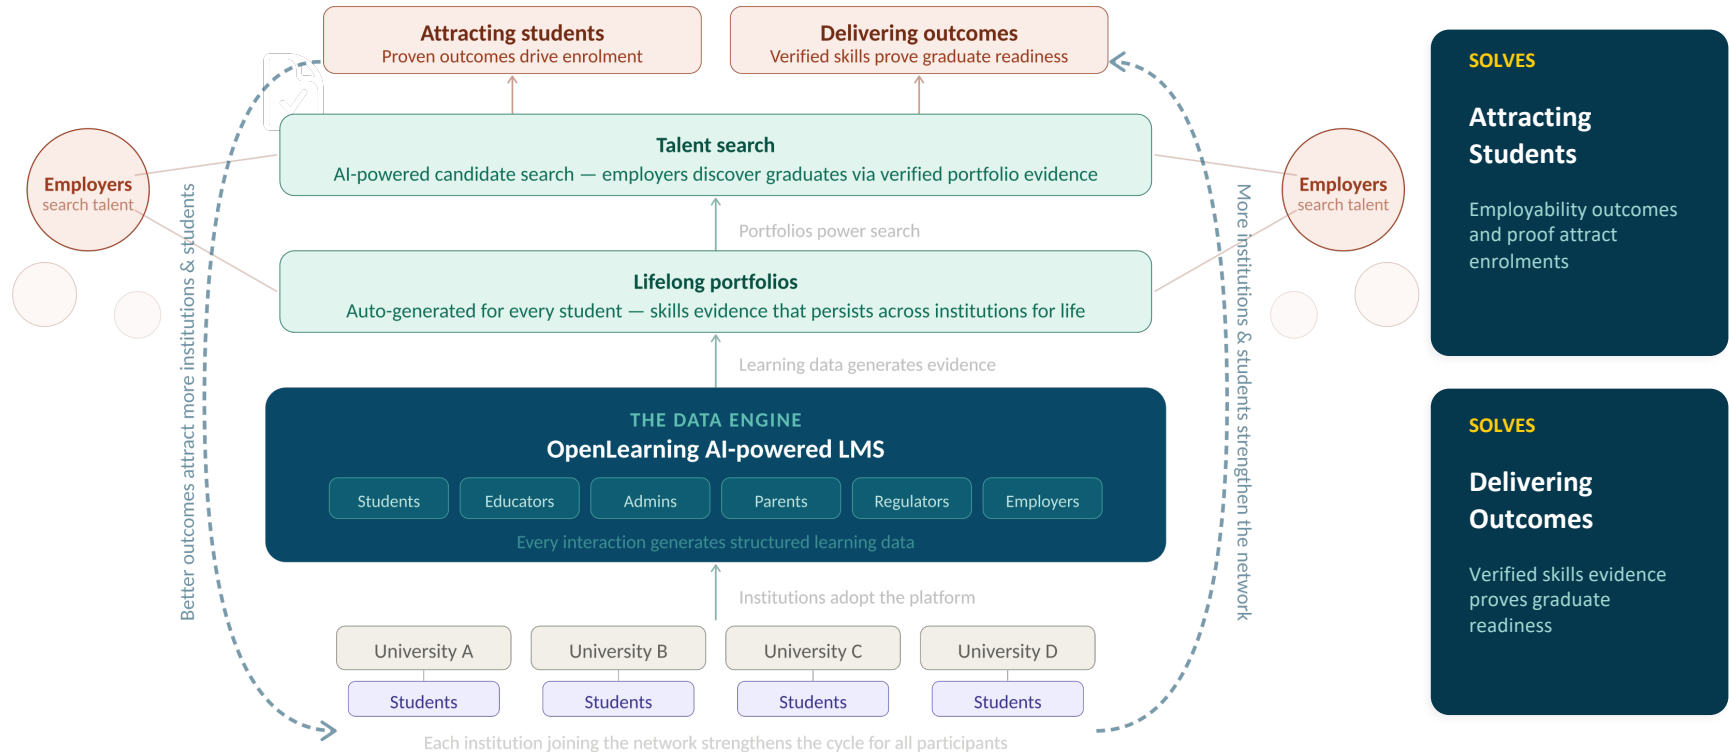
Attracting students
Proven outcomes drive enrolment

Delivering outcomes
Verified skills prove graduate readiness

Employers
search talent

Talent search
AI-powered candidate search — employers discover graduates via verified portfolio evidence

Employers
search talent

Portfolios power search

Lifelong portfolios
Auto-generated for every student — skills evidence that persists across institutions for life

Learning data generates evidence

THE DATA ENGINE
OpenLearning AI-powered LMS

| Students | Educators | Admins | Parents | Regulators | Employers |
|---|---|---|---|---|---|

Every interaction generates structured learning data

Institutions adopt the platform

| University A | University B | University C | University D |
|---|---|---|---|
| Students | Students | Students | Students |

Each institution joining the network strengthens the cycle for all participants

Better outcomes attract more institutions & students

More institutions & students strengthen the network

SOLVES
Attracting Students
Employability outcomes and proof attract enrolments

SOLVES
Delivering Outcomes
Verified skills evidence proves graduate readiness